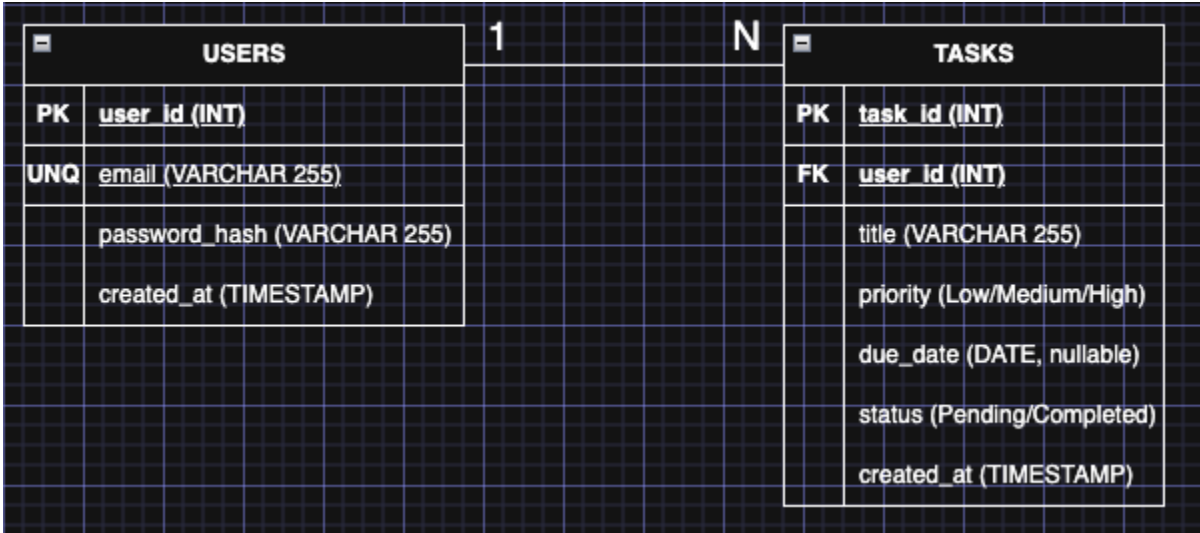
USERS

| | |
|---|---|
| PK | user_id (INT) |
| UNQ | email (VARCHAR 255) |
| | password_hash (VARCHAR 255) |
| | created_at (TIMESTAMP) |

1

N

TASKS

| | |
|---|---|
| PK | task_id (INT) |
| FK | user_id (INT) |
| | title (VARCHAR 255) |
| | priority (Low/Medium/High) |
| | due_date (DATE, nullable) |
| | status (Pending/Completed) |
| | created_at (TIMESTAMP) |